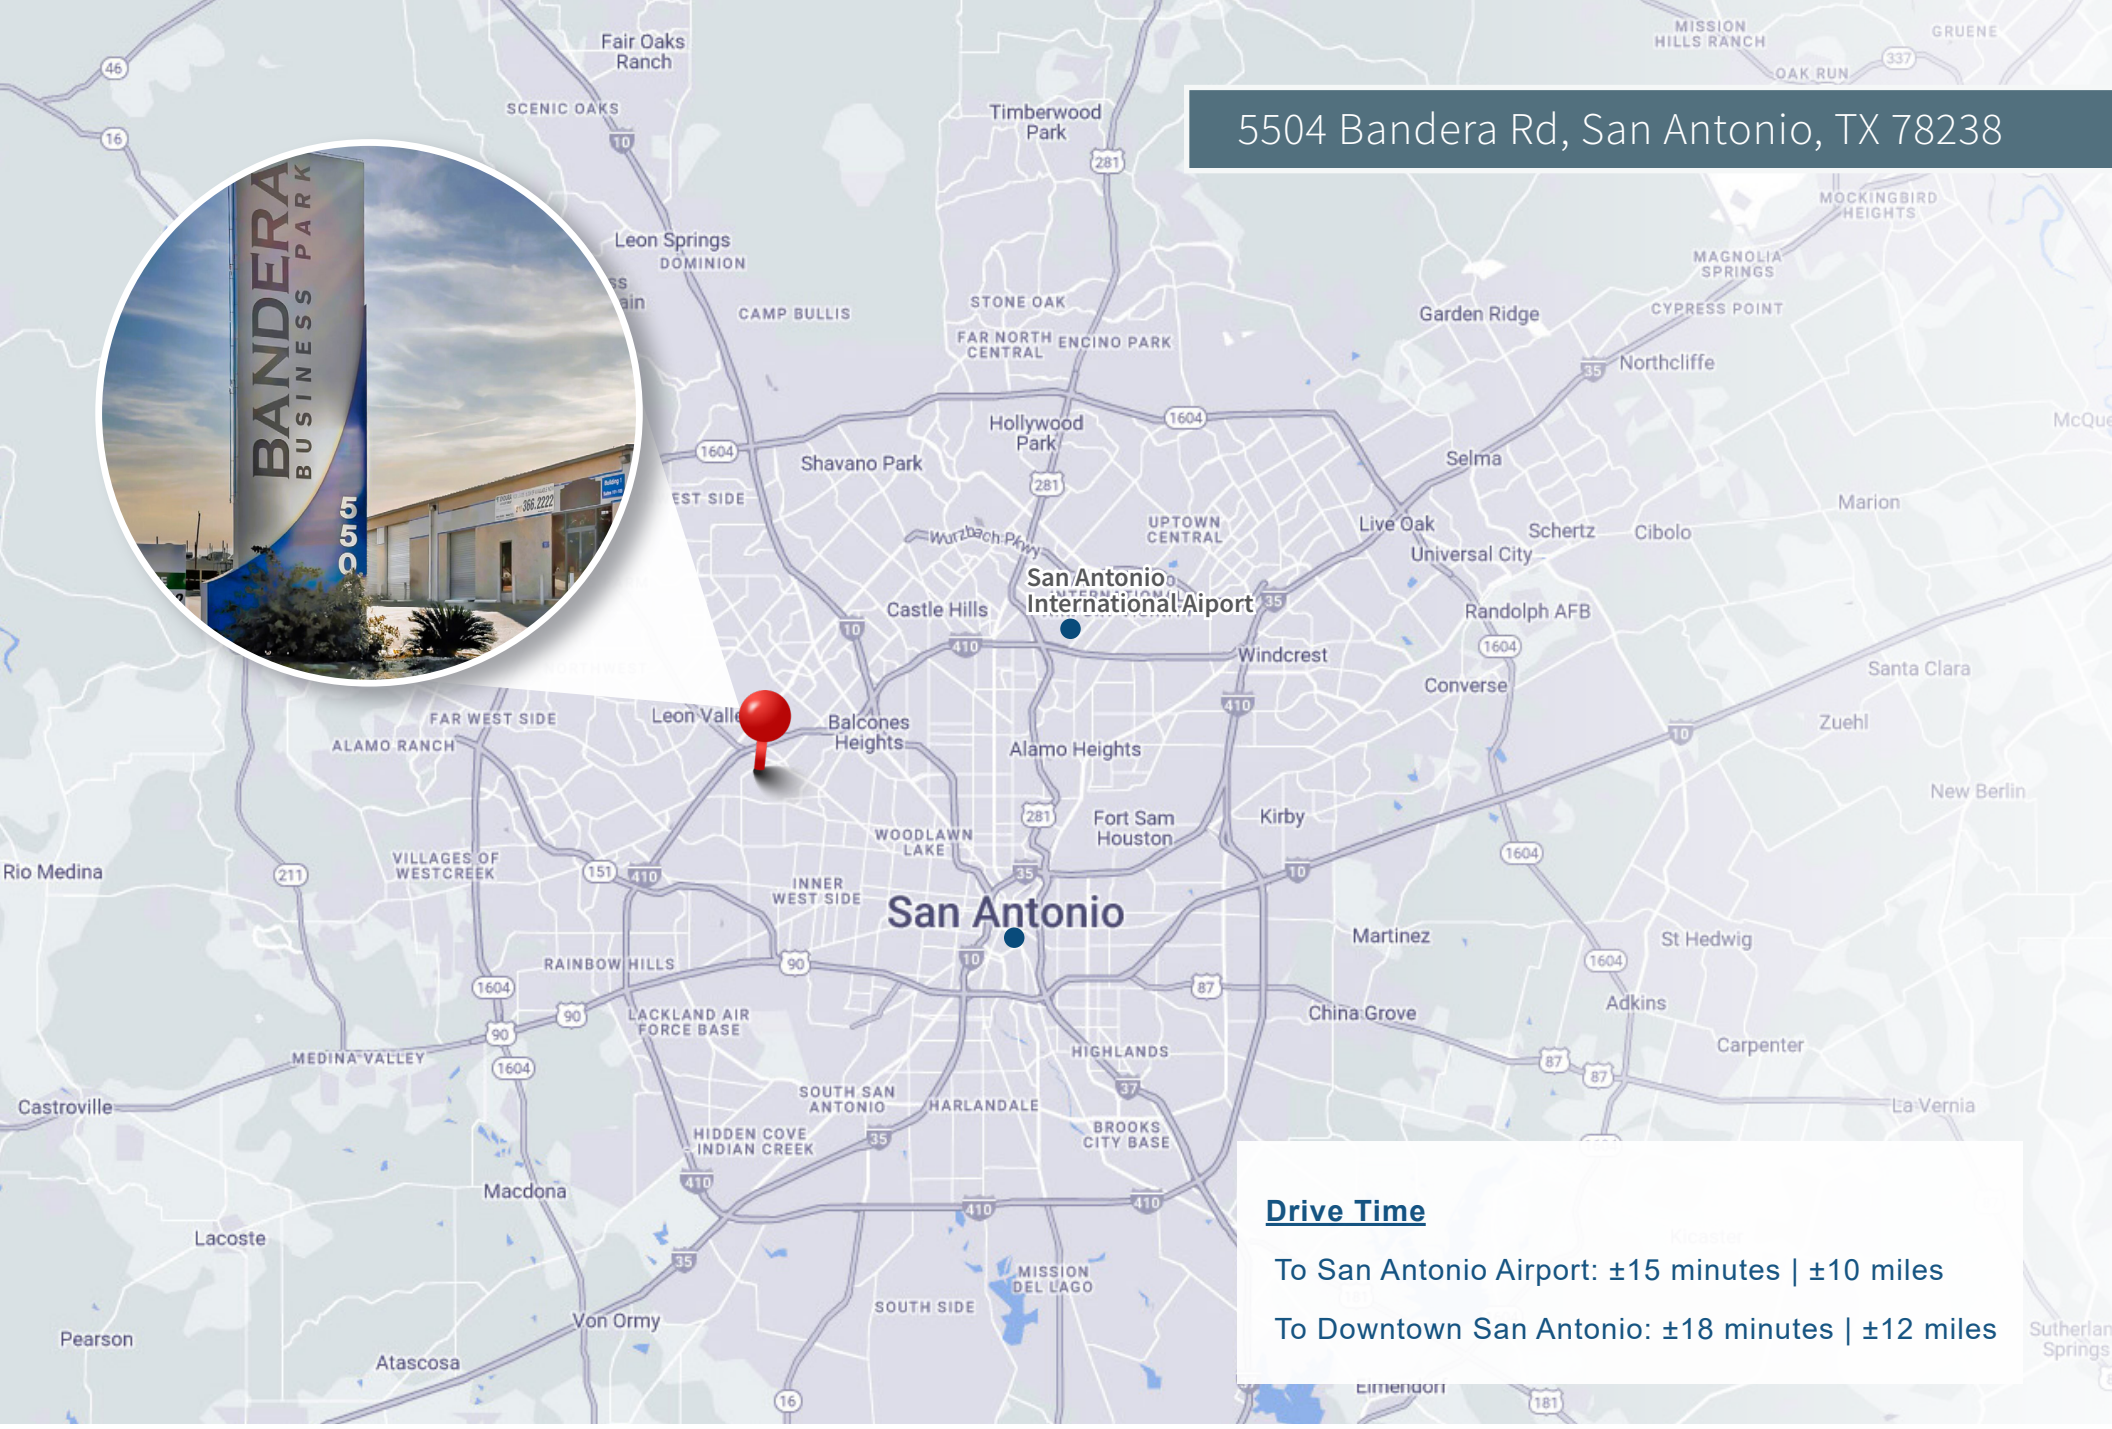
5504 Bandera Rd, San Antonio, TX 78238

BANDERA BUSINESS PARK
550

Drive Time
To San Antonio Airport: ±15 minutes | ±10 miles
To Downtown San Antonio: ±18 minutes | ±12 miles

San Antonio International Aiport

San Antonio

Fair Oaks Ranch
SCENIC OAKS
Timberwood Park
MISSION HILLS RANCH
GRUENE
OAK RUN
MOCKINGBIRD HEIGHTS
MAGNOLIA SPRINGS
CYPRESS POINT
Garden Ridge
Northcliffe
Leon Springs
DOMINION
CAMP BULLIS
STONE OAK
FAR NORTH CENTRAL
ENCINO PARK
Hollywood Park
Shavano Park
Selma
Marion
Live Oak
Schertz
Cibolo
Universal City
UPTOWN CENTRAL
Wurzbach Pkwy
Castle Hills
Randolph AFB
Windcrest
Converse
Santa Clara
Zuehl
Balcones Heights
Leon Valle
FAR WEST SIDE
ALAMO RANCH
Alamo Heights
New Berlin
Fort Sam Houston
Kirby
WOODLAWN LAKE
Rio Medina
VILLAGES OF WESTCREEK
INNER WEST SIDE
Martinez
St Hedwig
RAINBOW HILLS
LACKLAND AIR FORCE BASE
China Grove
Adkins
Carpenter
MEDINA VALLEY
HIGHLANDS
Castroville
SOUTH SAN ANTONIO
HARLANDALE
La Vernia
HIDDEN COVE INDIAN CREEK
BROOKS CITY BASE
Macdona
Lacoste
MISSION DEL LAGO
SOUTH SIDE
Von Ormy
Pearson
Atascosa
Elmendorf
Sutherland Springs
McQue